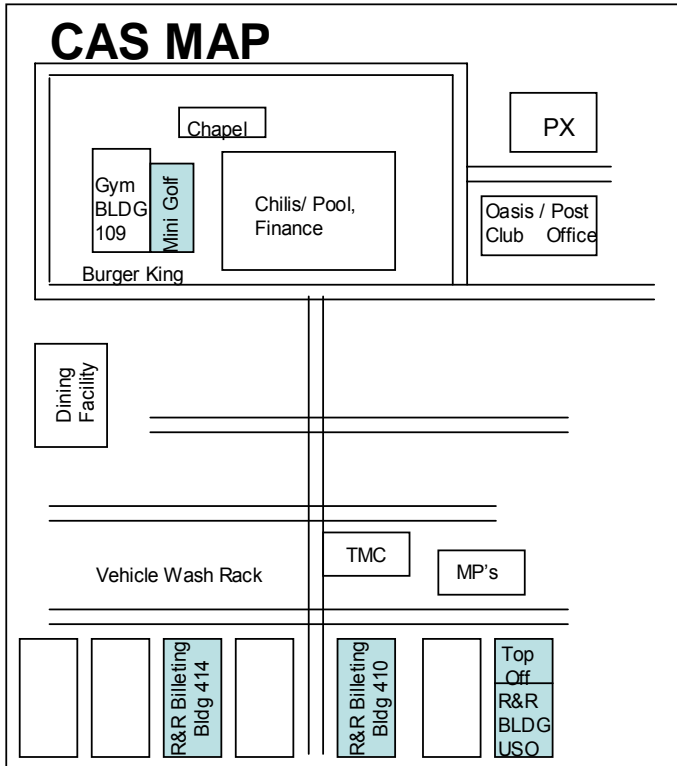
CAS MAP

Chapel

PX

Gym BLDG 109

Mini Golf

Chilis/ Pool, Finance

Oasis / Post Club Office

Burger King

Dining Facility

TMC

Vehicle Wash Rack

MP's

R&R Billeting Bldg 414

R&R Billeting Bldg 410

Top Off

R&R BLDG USO